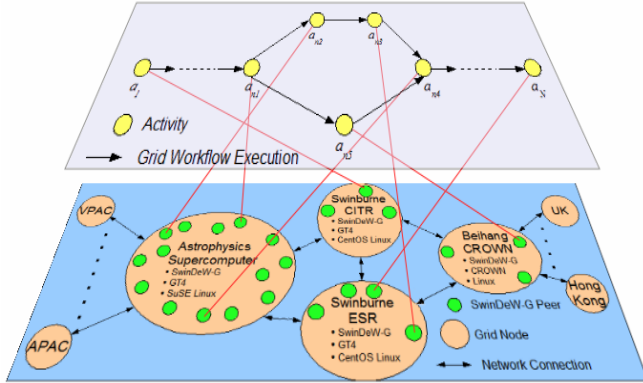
$a_1$ $a_{n1}$ $a_{n2}$ $a_{n3}$ $a_{n4}$ $a_{n5}$ $a_N$

Activity

Grid Workflow Execution

VPAC

APAC

Astrophysics Supercomputer
• SwinDeW-G
• GT4
• SuSE Linux

Swinburne CITR
• SwinDeW-G
• GT4
• CentOS Linux

Swinburne ESR
• SwinDeW-G
• GT4
• CentOS Linux

Beihang CROWN
• SwinDeW-G
• CROWN
• Linux

UK

Hong Kong

SwinDeW-G Peer

Grid Node

Network Connection